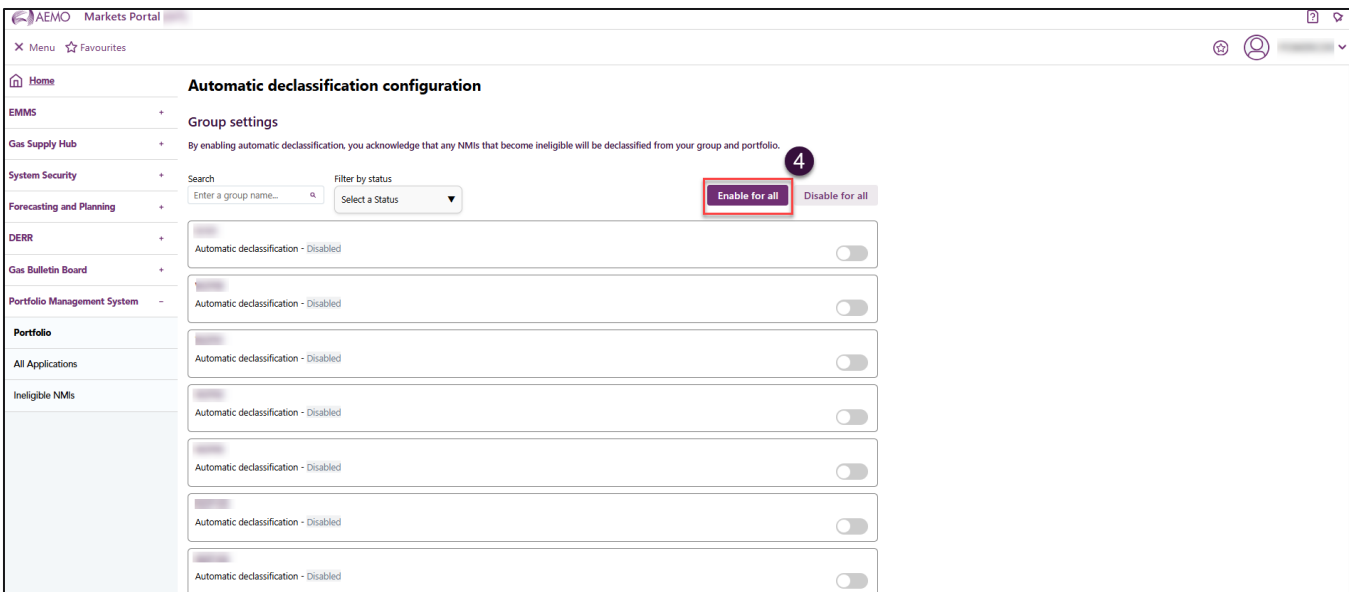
AEMO Markets Portal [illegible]

Menu Favourites

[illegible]

Home

EMMS +

Gas Supply Hub +

System Security +

Forecasting and Planning +

DERR +

Gas Bulletin Board +

Portfolio Management System −

Portfolio

All Applications

Ineligible NMIs

Automatic declassification configuration

Group settings

By enabling automatic declassification, you acknowledge that any NMIs that become ineligible will be declassified from your group and portfolio.

4

Search
Enter a group name...

Filter by status
Select a Status

Enable for all

Disable for all

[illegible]
Automatic declassification - Disabled

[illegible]
Automatic declassification - Disabled

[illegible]
Automatic declassification - Disabled

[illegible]
Automatic declassification - Disabled

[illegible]
Automatic declassification - Disabled

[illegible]
Automatic declassification - Disabled

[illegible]
Automatic declassification - Disabled